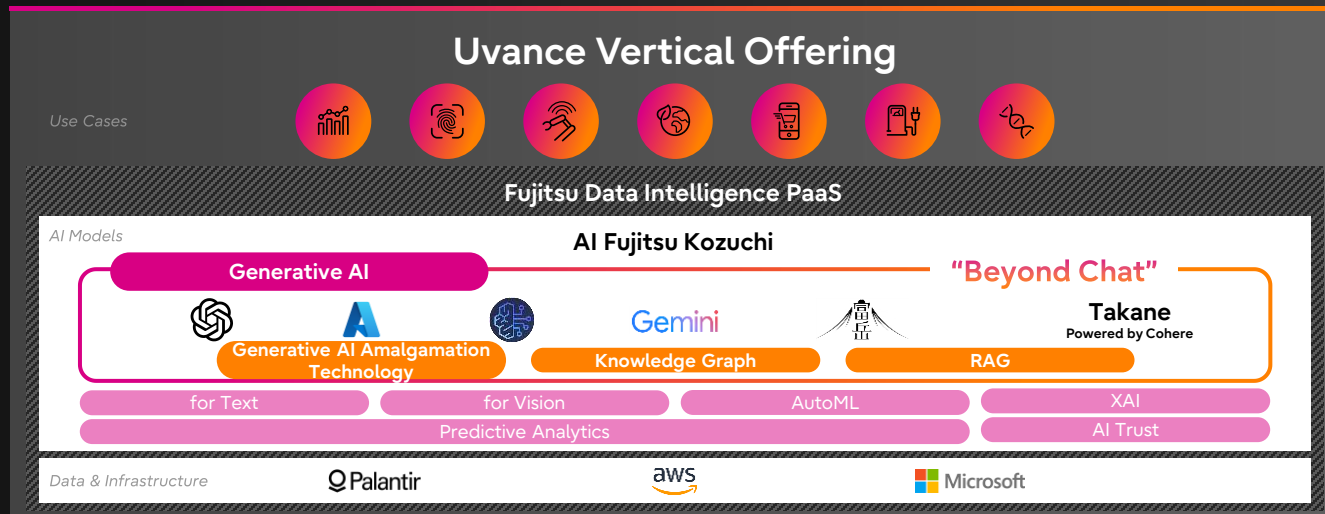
Uvance Vertical Offering

Use Cases

Fujitsu Data Intelligence PaaS

AI Models

AI Fujitsu Kozuchi

Generative AI

"Beyond Chat"

Gemini

富岳

Takane
Powered by Cohere

Generative AI Amalgamation Technology

Knowledge Graph

RAG

for Text

for Vision

AutoML

XAI

Predictive Analytics

AI Trust

Data & Infrastructure

Palantir

aws

Microsoft